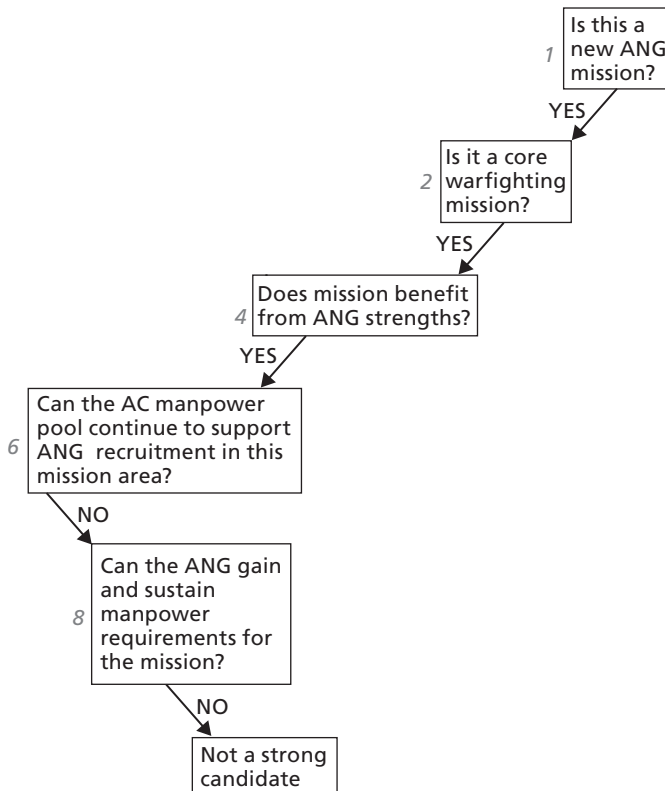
1 Is this a new ANG mission?

YES

2 Is it a core warfighting mission?

YES

4 Does mission benefit from ANG strengths?

YES

6 Can the AC manpower pool continue to support ANG recruitment in this mission area?

NO

8 Can the ANG gain and sustain manpower requirements for the mission?

NO

Not a strong candidate